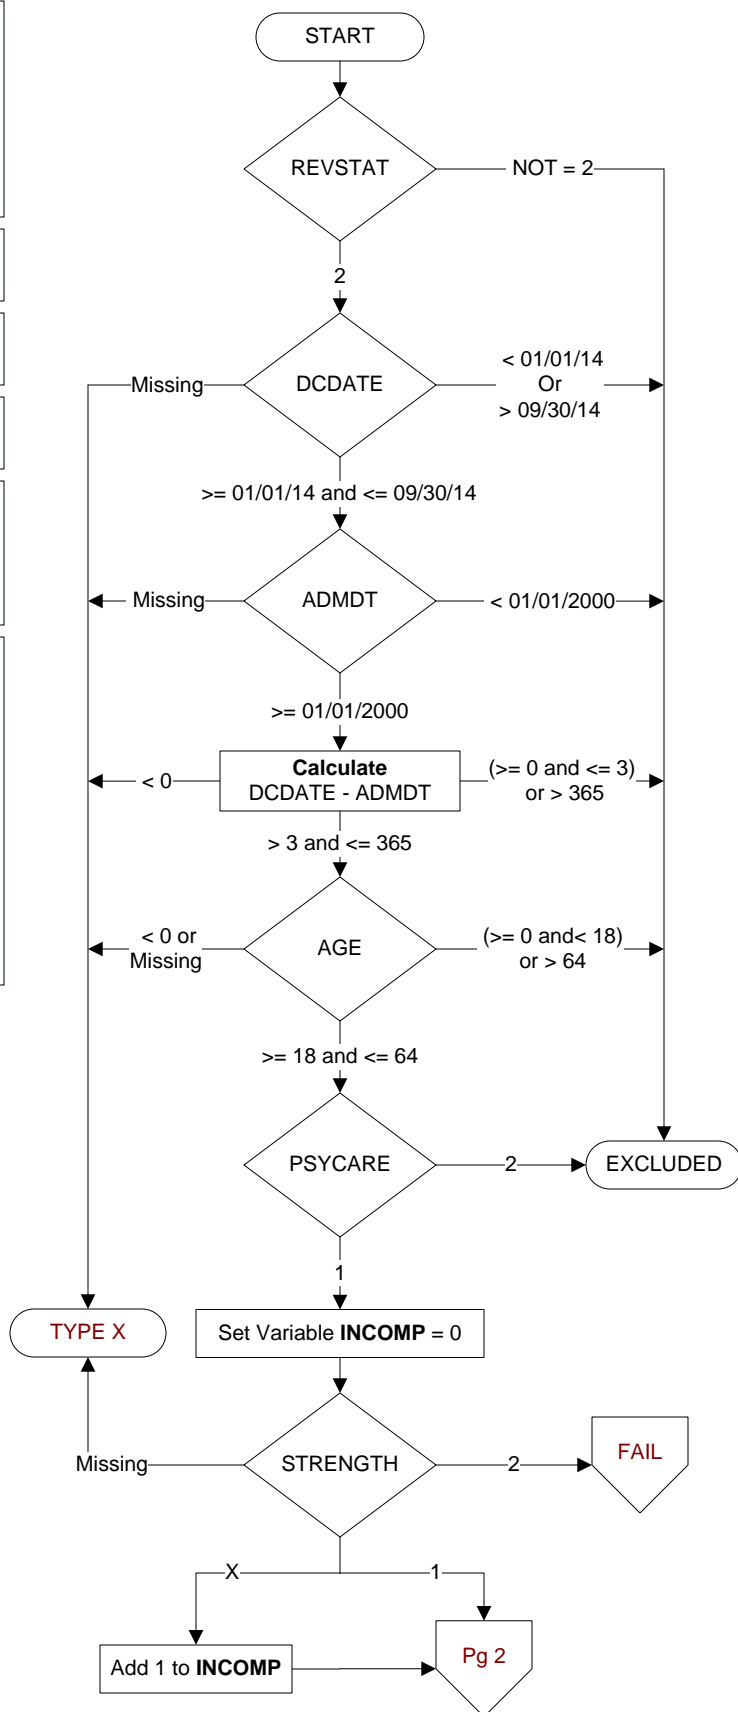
START

REVSTAT

NOT = 2

2

Missing

DCDATE

< 01/01/14 Or > 09/30/14

>= 01/01/14 and <= 09/30/14

Missing

ADMDT

< 01/01/2000

>= 01/01/2000

< 0

**Calculate** DCDATE - ADMDT

(>= 0 and <= 3) or > 365

> 3 and <= 365

< 0 or Missing

AGE

(>= 0 and< 18) or > 64

>= 18 and <= 64

PSYCARE

2

EXCLUDED

1

TYPE X

Set Variable **INCOMP** = 0

Missing

STRENGTH

2

FAIL

X

1

Add 1 to **INCOMP**

Pg 2